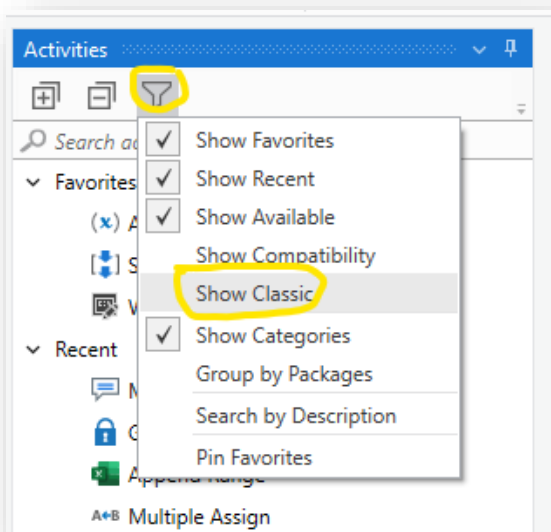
Activities

Search a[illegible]

Favorites
A
S
V

Recent
M
G
Append Range
Multiple Assign

✓ Show Favorites
✓ Show Recent
✓ Show Available
Show Compatibility
Show Classic
✓ Show Categories
Group by Packages
Search by Description
Pin Favorites